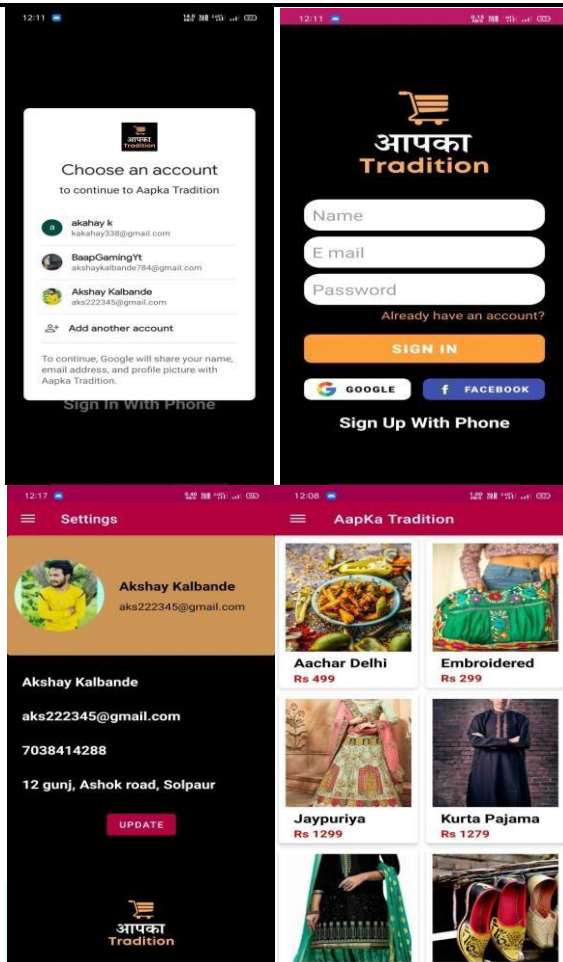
12:11

आपका Tradition

Choose an account

to continue to Aapka Tradition

akahay k
kakahay338@gmail.com

BaapGamingYt
akshaykalbande784@gmail.com

Akshay Kalbande
aks222345@gmail.com

Add another account

To continue, Google will share your name, email address, and profile picture with Aapka Tradition.

Sign In With Phone

12:11

आपका
Tradition

Name

E mail

Password

Already have an account?

SIGN IN

GOOGLE

FACEBOOK

Sign Up With Phone

12:17

Settings

Akshay Kalbande
aks222345@gmail.com

Akshay Kalbande

aks222345@gmail.com

7038414288

12 gunj, Ashok road, Solpaur

UPDATE

आपका
Tradition

12:08

AapKa Tradition

Aachar Delhi
Rs 499

Embroidered
Rs 299

Jaypuriya
Rs 1299

Kurta Pajama
Rs 1279